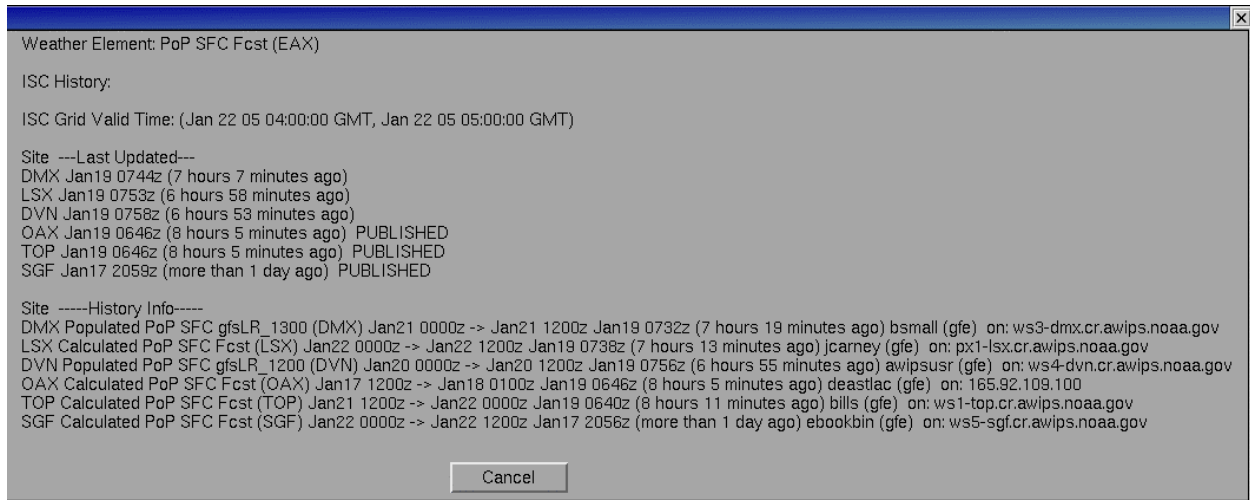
Weather Element: PoP SFC Fcst (EAX)

ISC History:

ISC Grid Valid Time: (Jan 22 05 04:00:00 GMT, Jan 22 05 05:00:00 GMT)

Site ---Last Updated---
DMX Jan19 0744z (7 hours 7 minutes ago)
LSX Jan19 0753z (6 hours 58 minutes ago)
DVN Jan19 0758z (6 hours 53 minutes ago)
OAX Jan19 0646z (8 hours 5 minutes ago) PUBLISHED
TOP Jan19 0646z (8 hours 5 minutes ago) PUBLISHED
SGF Jan17 2059z (more than 1 day ago) PUBLISHED

Site -----History Info-----
DMX Populated PoP SFC gfsLR_1300 (DMX) Jan21 0000z -> Jan21 1200z Jan19 0732z (7 hours 19 minutes ago) bsmall (gfe) on: ws3-dmx.cr.awips.noaa.gov
LSX Calculated PoP SFC Fcst (LSX) Jan22 0000z -> Jan22 1200z Jan19 0738z (7 hours 13 minutes ago) jcarney (gfe) on: px1-lsx.cr.awips.noaa.gov
DVN Populated PoP SFC gfsLR_1200 (DVN) Jan20 0000z -> Jan20 1200z Jan19 0756z (6 hours 55 minutes ago) awipsusr (gfe) on: ws4-dvn.cr.awips.noaa.gov
OAX Calculated PoP SFC Fcst (OAX) Jan17 1200z -> Jan18 0100z Jan19 0646z (8 hours 5 minutes ago) deastlac (gfe) on: 165.92.109.100
TOP Calculated PoP SFC Fcst (TOP) Jan21 1200z -> Jan22 0000z Jan19 0640z (8 hours 11 minutes ago) bills (gfe) on: ws1-top.cr.awips.noaa.gov
SGF Calculated PoP SFC Fcst (SGF) Jan22 0000z -> Jan22 1200z Jan17 2056z (more than 1 day ago) ebookbin (gfe) on: ws5-sgf.cr.awips.noaa.gov

Cancel